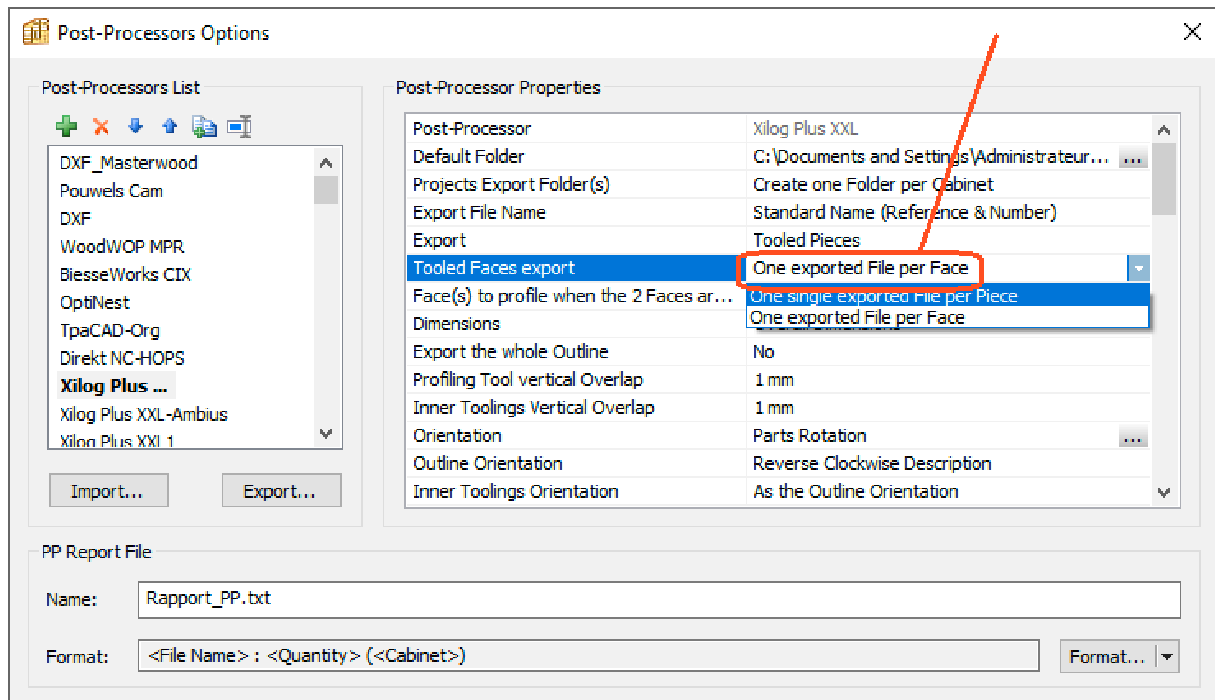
Post-Processors Options

Post-Processors List

DXF_Masterwood
Pouwels Cam
DXF
WoodWOP MPR
BiesseWorks CIX
OptiNest
TpaCAD-Org
Direkt NC-HOPS
Xilog Plus ...
Xilog Plus XXL-Ambius
Xilog Plus XXL1

Import...
Export...

Post-Processor Properties

| | |
|---|---|
| Post-Processor | Xilog Plus XXL |
| Default Folder | C:\Documents and Settings\Administrateur... ... |
| Projects Export Folder(s) | Create one Folder per Cabinet |
| Export File Name | Standard Name (Reference & Number) |
| Export | Tooled Pieces |
| Tooled Faces export | One exported File per Face |
| Face(s) to profile when the 2 Faces ar... | One single exported File per Piece |
| Dimensions | One exported File per Face |
| Export the whole Outline | No |
| Profiling Tool vertical Overlap | 1 mm |
| Inner Toolings Vertical Overlap | 1 mm |
| Orientation | Parts Rotation ... |
| Outline Orientation | Reverse Clockwise Description |
| Inner Toolings Orientation | As the Outline Orientation |

PP Report File

Name: Rapport_PP.txt

Format: <File Name> : <Quantity> (<Cabinet>)

Format...